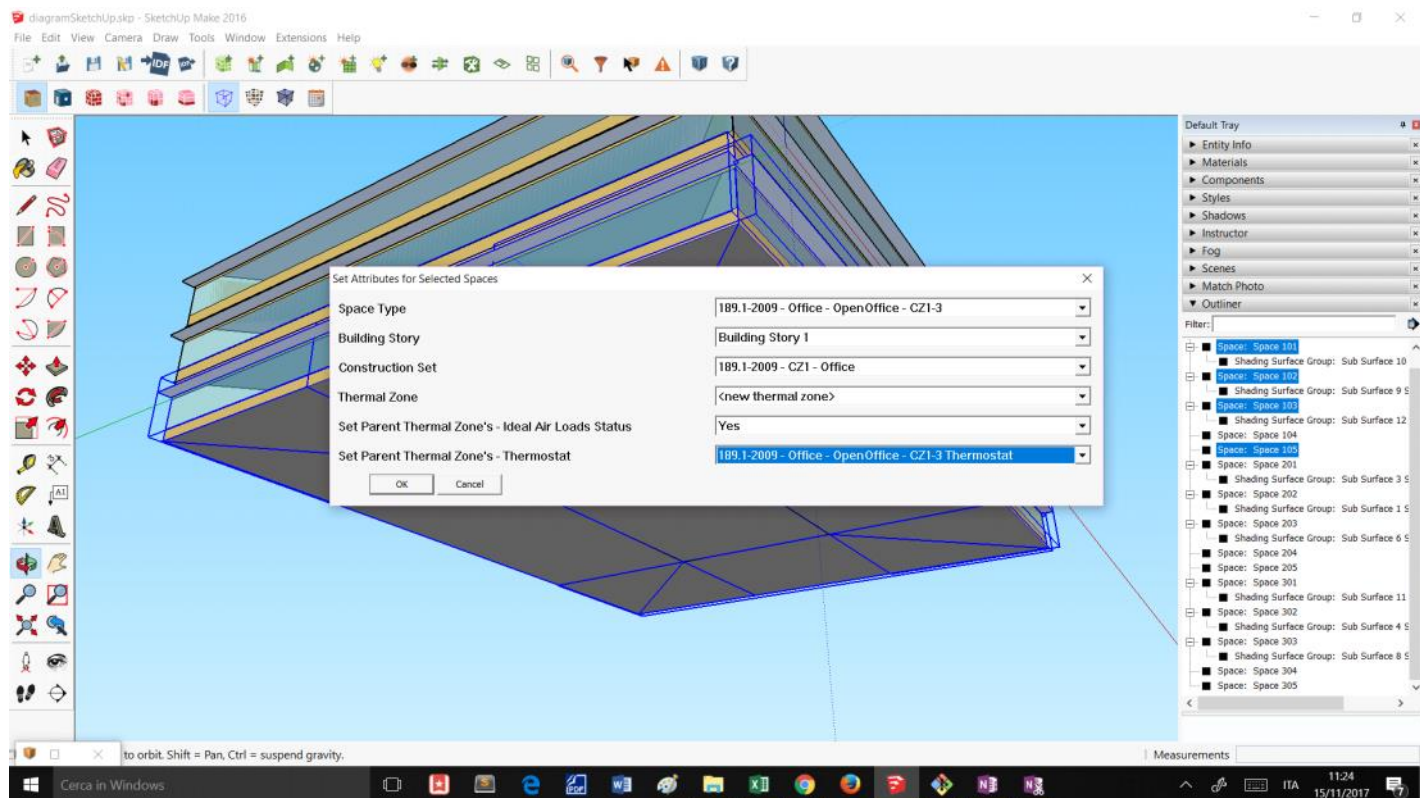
diagramSketchUp.skp - SketchUp Make 2016
File Edit View Camera Draw Tools Window Extensions Help

Set Attributes for Selected Spaces

| | |
|---|---|
| Space Type | 189.1-2009 - Office - OpenOffice - CZ1-3 |
| Building Story | Building Story 1 |
| Construction Set | 189.1-2009 - CZ1 - Office |
| Thermal Zone | <new thermal zone> |
| Set Parent Thermal Zone's - Ideal Air Loads Status | Yes |
| Set Parent Thermal Zone's - Thermostat | 189.1-2009 - Office - OpenOffice - CZ1-3 Thermostat |

OK Cancel

Default Tray
Entity Info
Materials
Components
Styles
Shadows
Instructor
Fog
Scenes
Match Photo
Outliner
Filter:
Space: Space 101
Shading Surface Group: Sub Surface 10
Space: Space 102
Shading Surface Group: Sub Surface 9 S
Space: Space 103
Shading Surface Group: Sub Surface 12
Space: Space 104
Space: Space 105
Space: Space 201
Shading Surface Group: Sub Surface 3 S
Space: Space 202
Shading Surface Group: Sub Surface 1 S
Space: Space 203
Shading Surface Group: Sub Surface 6 S
Space: Space 204
Space: Space 205
Space: Space 301
Shading Surface Group: Sub Surface 11
Space: Space 302
Shading Surface Group: Sub Surface 4 S
Space: Space 303
Shading Surface Group: Sub Surface 8 S
Space: Space 304
Space: Space 305

to orbit. Shift = Pan, Ctrl = suspend gravity.
Measurements

Cerca in Windows
ITA 11:24 15/11/2017